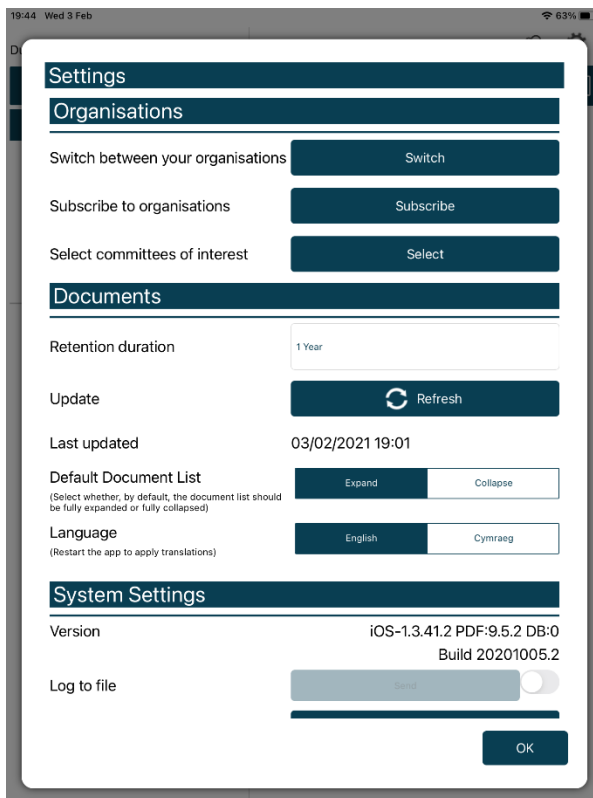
19:44 Wed 3 Feb

63%

Settings

Organisations

Switch between your organisations

Switch

Subscribe to organisations

Subscribe

Select committees of interest

Select

Documents

Retention duration

1 Year

Update

Refresh

Last updated

03/02/2021 19:01

Default Document List

(Select whether, by default, the document list should be fully expanded or fully collapsed)

Expand

Collapse

Language

(Restart the app to apply translations)

English

Cymraeg

System Settings

Version

iOS-1.3.41.2 PDF:9.5.2 DB:0

Build 20201005.2

Log to file

Send

OK